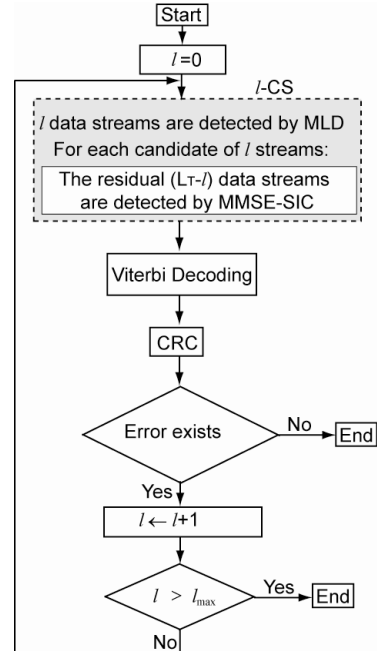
Start

$l$ =0

$l$-CS

$l$ data streams are detected by MLD
For each candidate of $l$ streams:

The residual (LT-$l$) data streams are detected by MMSE-SIC

Viterbi Decoding

CRC

Error exists

No

End

Yes

$l \leftarrow l+1$

$l > l_{\max}$

Yes

End

No